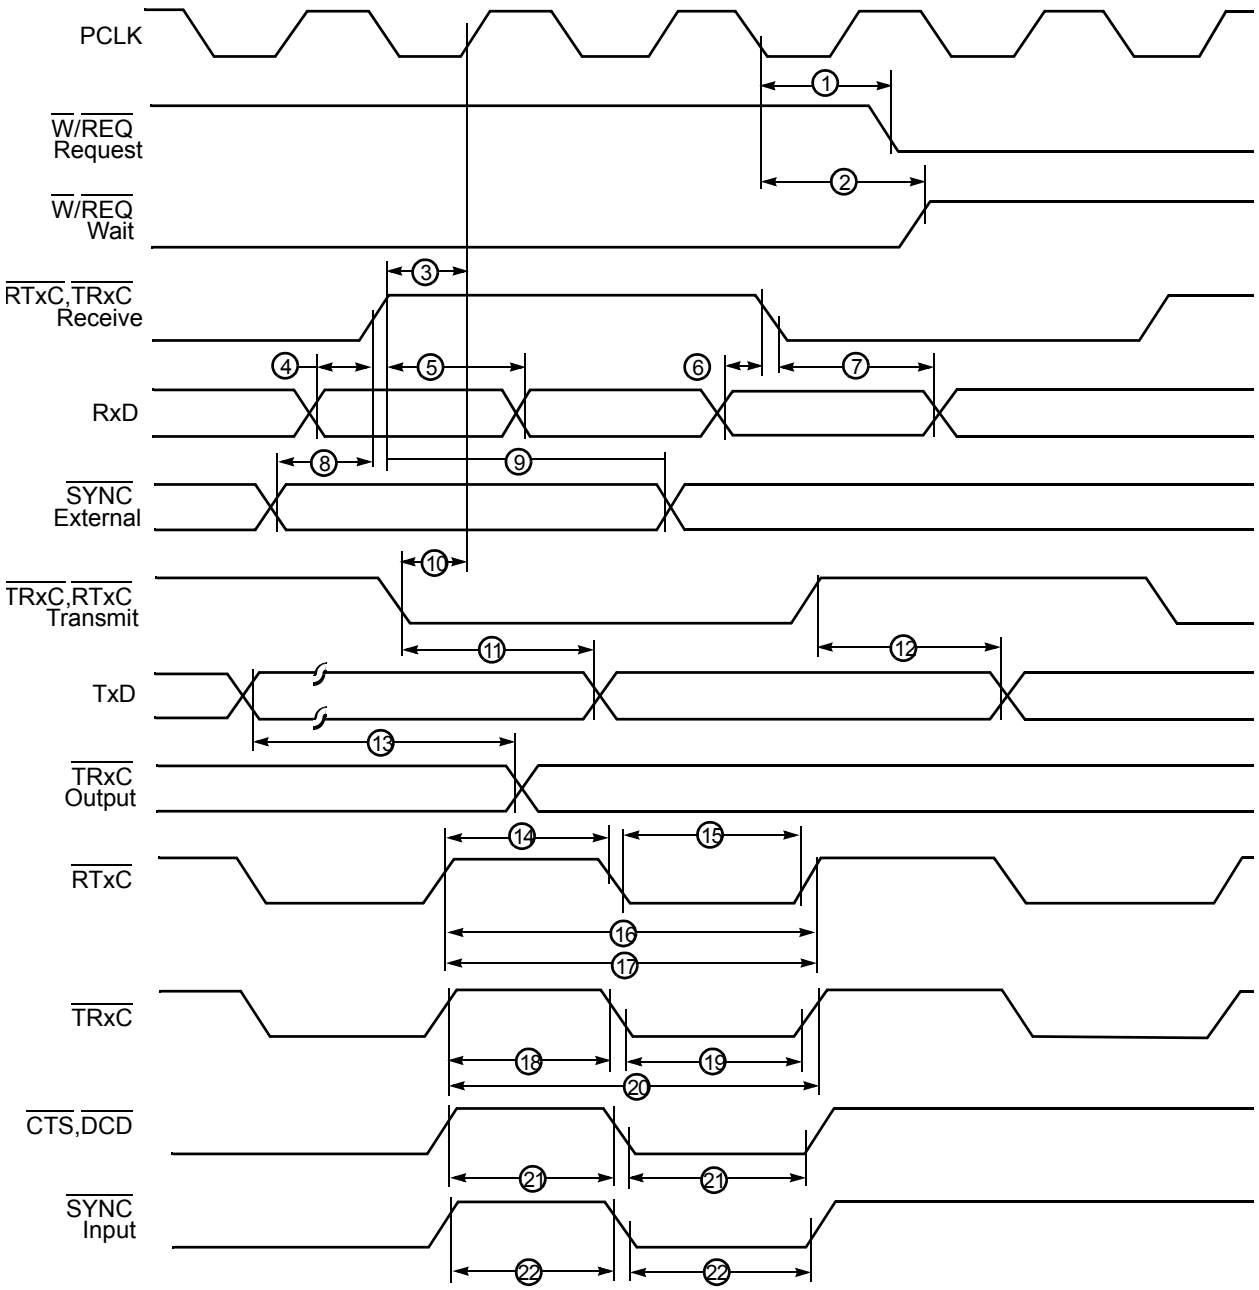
PCLK

$\overline{W}/\overline{REQ}$ Request

$\overline{W}/\overline{REQ}$ Wait

$\overline{RTxC}$,$\overline{TRxC}$ Receive

RxD

$\overline{SYNC}$ External

$\overline{TRxC}$,$\overline{RTxC}$ Transmit

TxD

$\overline{TRxC}$ Output

$\overline{RTxC}$

$\overline{TRxC}$

$\overline{CTS}$,$\overline{DCD}$

$\overline{SYNC}$ Input

1
2
3
4
5
6
7
8
9
10
11
12
13
14
15
16
17
18
19
20
21
21
22
22